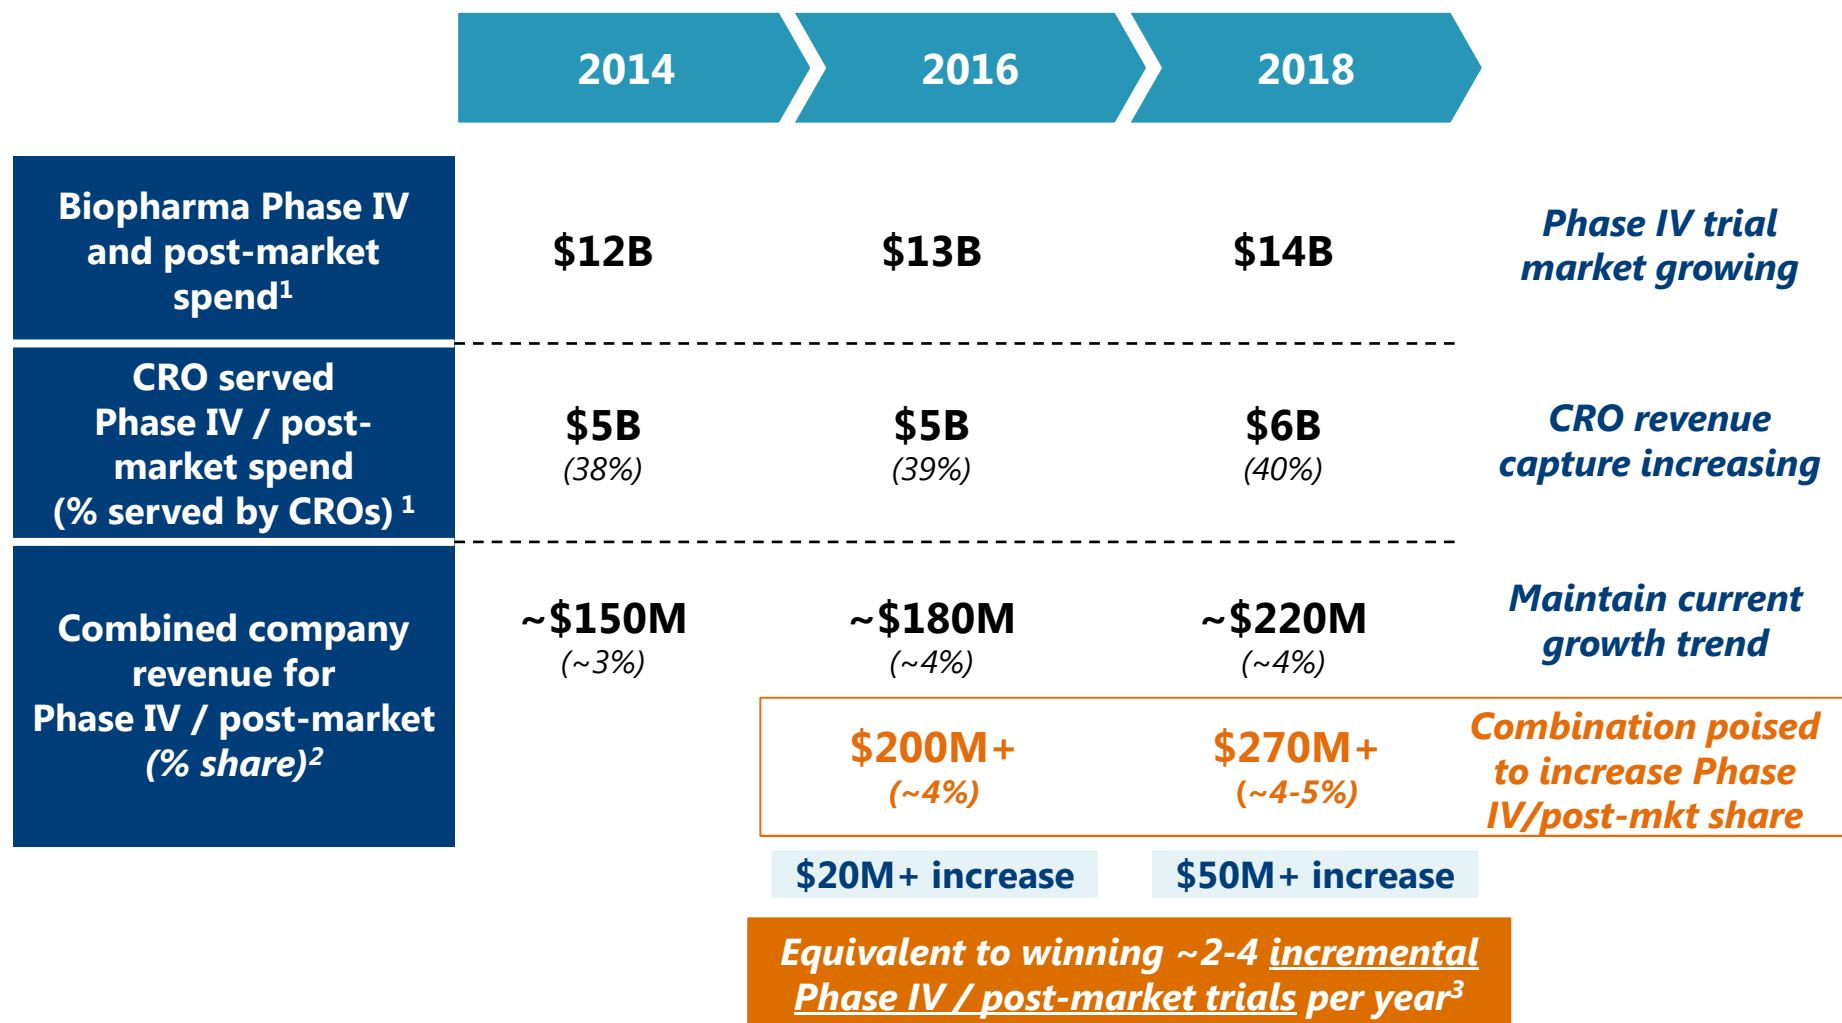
| | 2014 | 2016 | 2018 | |
|---|---|---|---|---|
| Biopharma Phase IV and post-market spend$^1$ | \$12B | \$13B | \$14B | Phase IV trial market growing |
| CRO served Phase IV / post-market spend (% served by CROs)$^1$ | \$5B (38%) | \$5B (39%) | \$6B (40%) | CRO revenue capture increasing |
| Combined company revenue for Phase IV / post-market (% share)$^2$ | ~\$150M (~3%) | ~\$180M (~4%) | ~\$220M (~4%) | Maintain current growth trend |
| | | \$200M+ (~4%) | \$270M+ (~4-5%) | Combination poised to increase Phase IV/post-mkt share |

\$20M+ increase

\$50M+ increase

Equivalent to winning ~2-4 incremental Phase IV / post-market trials per year$^3$